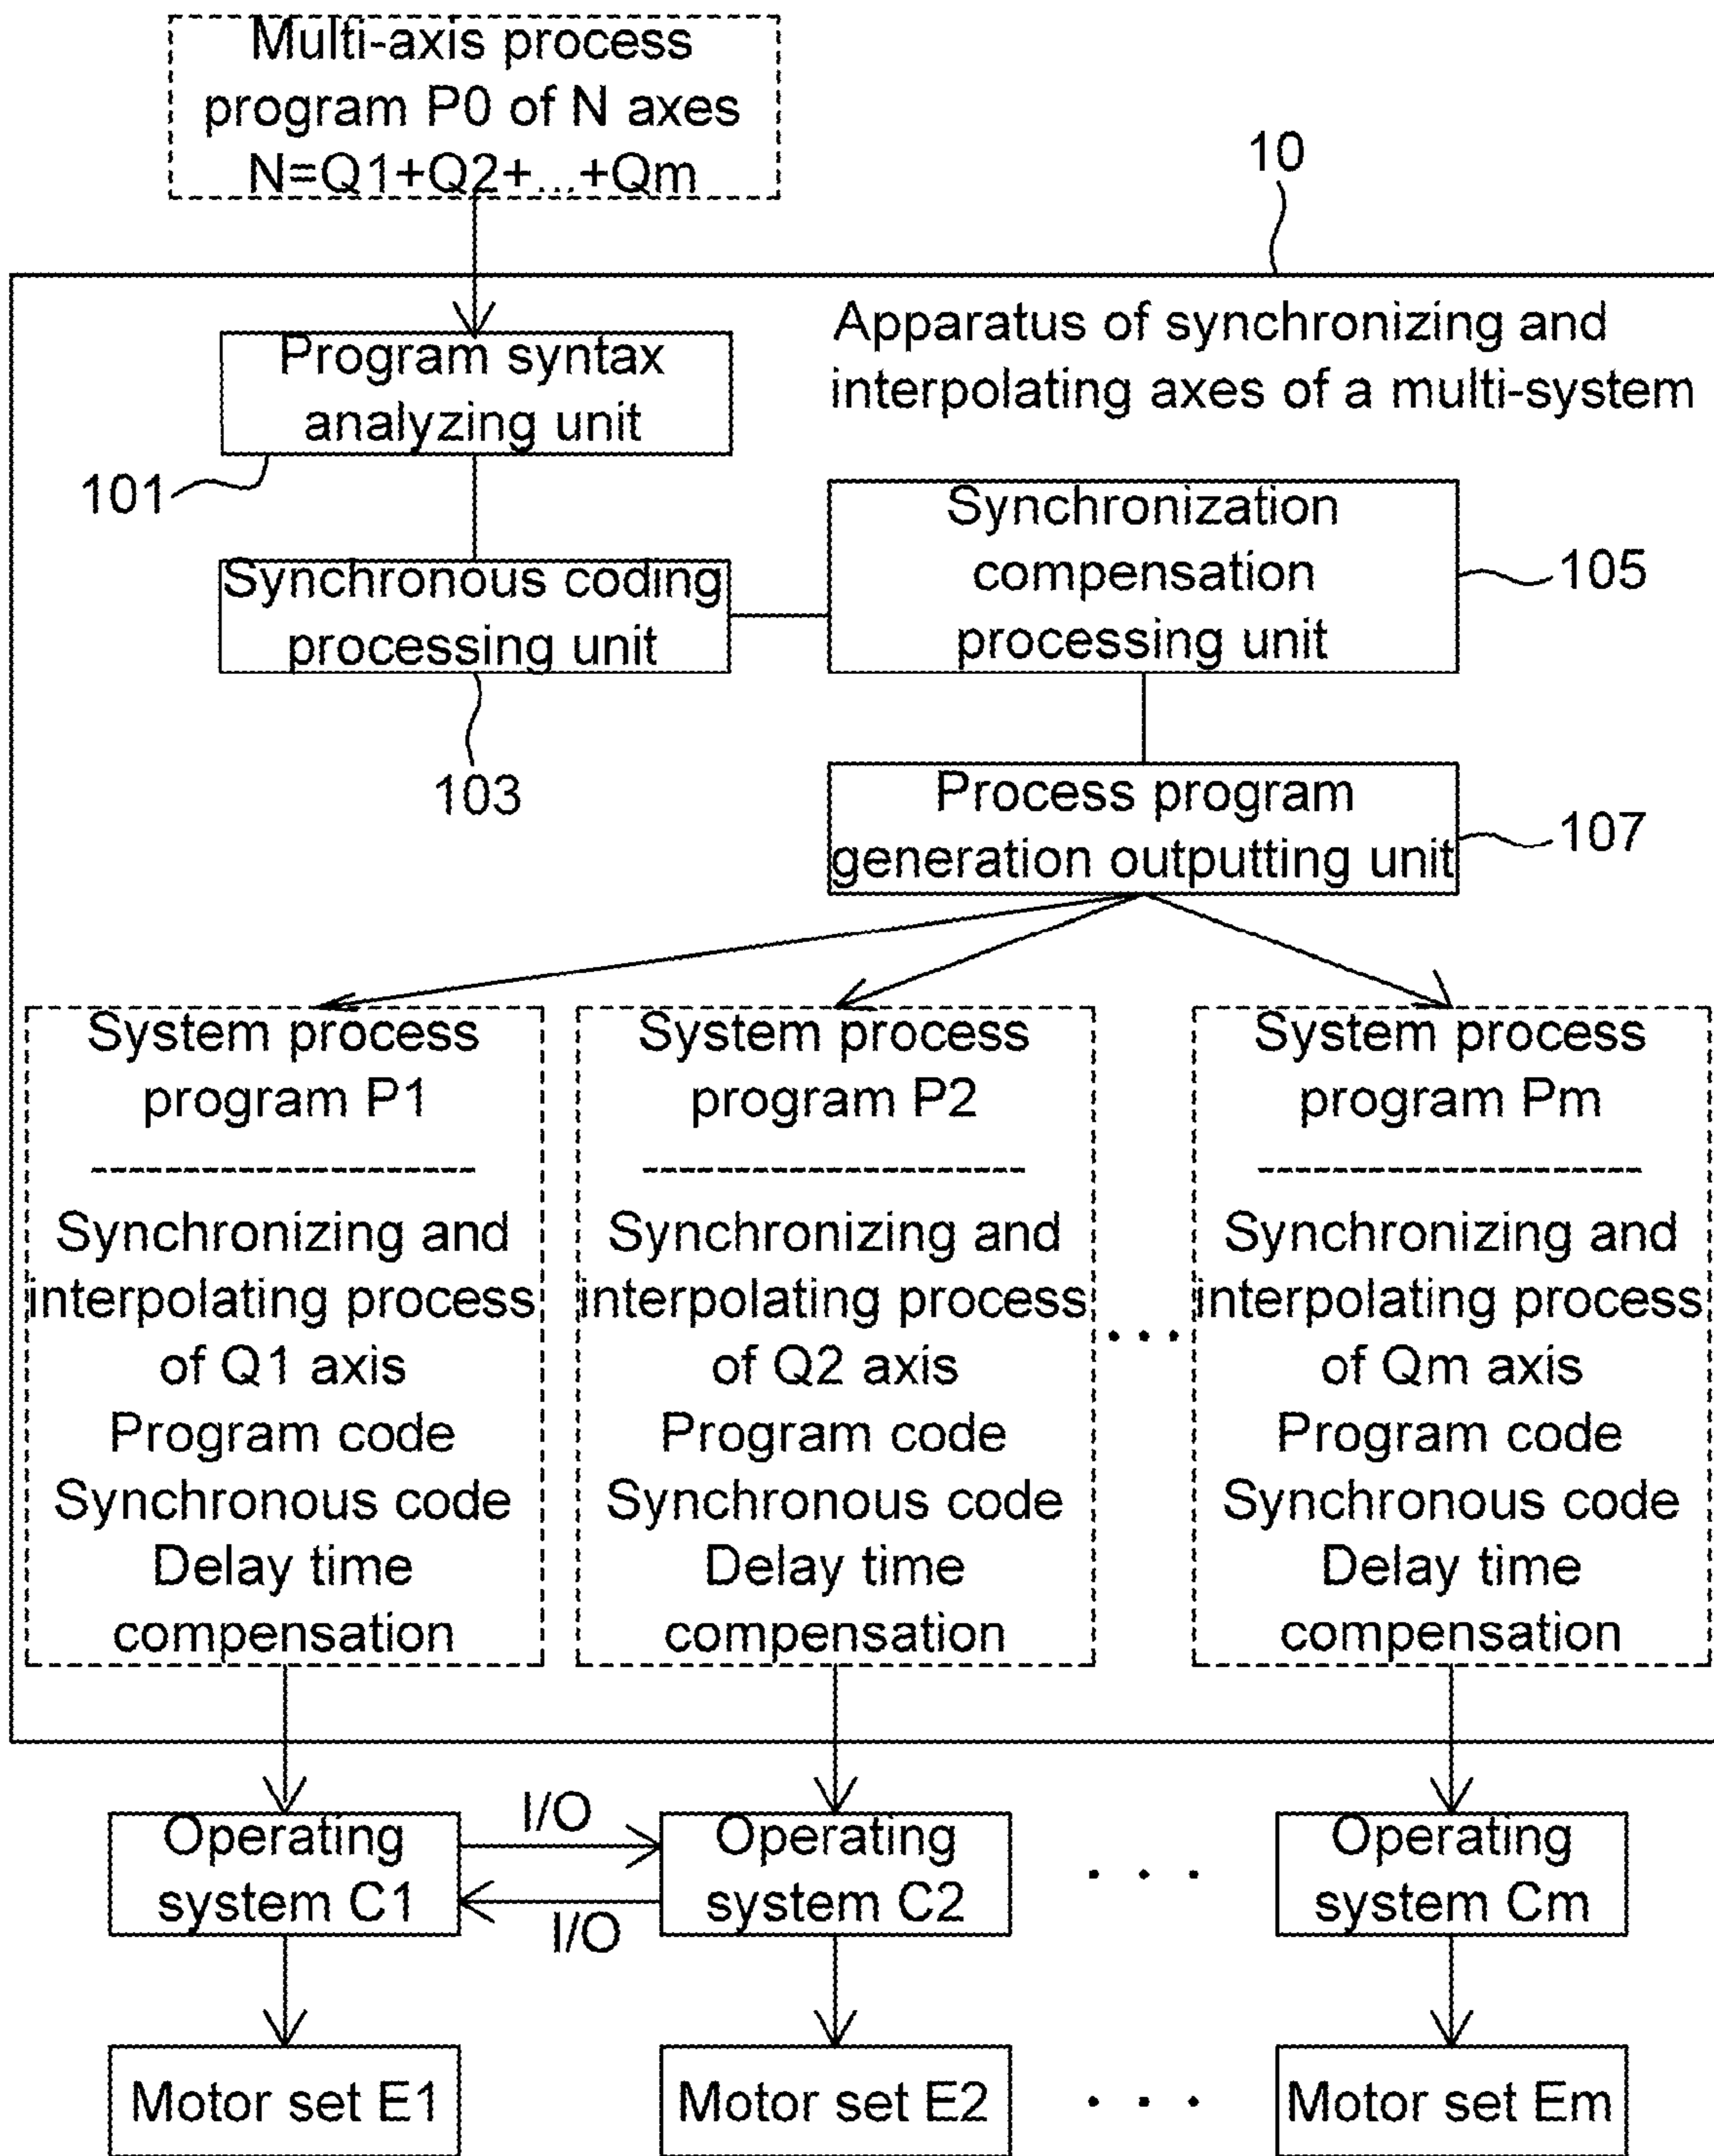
Multi-axis process program P0 of N axes N=Q1+Q2+...+Qm

10

Apparatus of synchronizing and interpolating axes of a multi-system

Program syntax analyzing unit

101

Synchronous coding processing unit

103

Synchronization compensation processing unit

105

Process program generation outputting unit

107

System process program P1

Synchronizing and interpolating process of Q1 axis
Program code
Synchronous code
Delay time compensation

System process program P2

Synchronizing and interpolating process of Q2 axis
Program code
Synchronous code
Delay time compensation

. . .

System process program Pm

Synchronizing and interpolating process of Qm axis
Program code
Synchronous code
Delay time compensation

Operating system C1

I/O

I/O

Operating system C2

. . .

Operating system Cm

Motor set E1

Motor set E2

. . .

Motor set Em